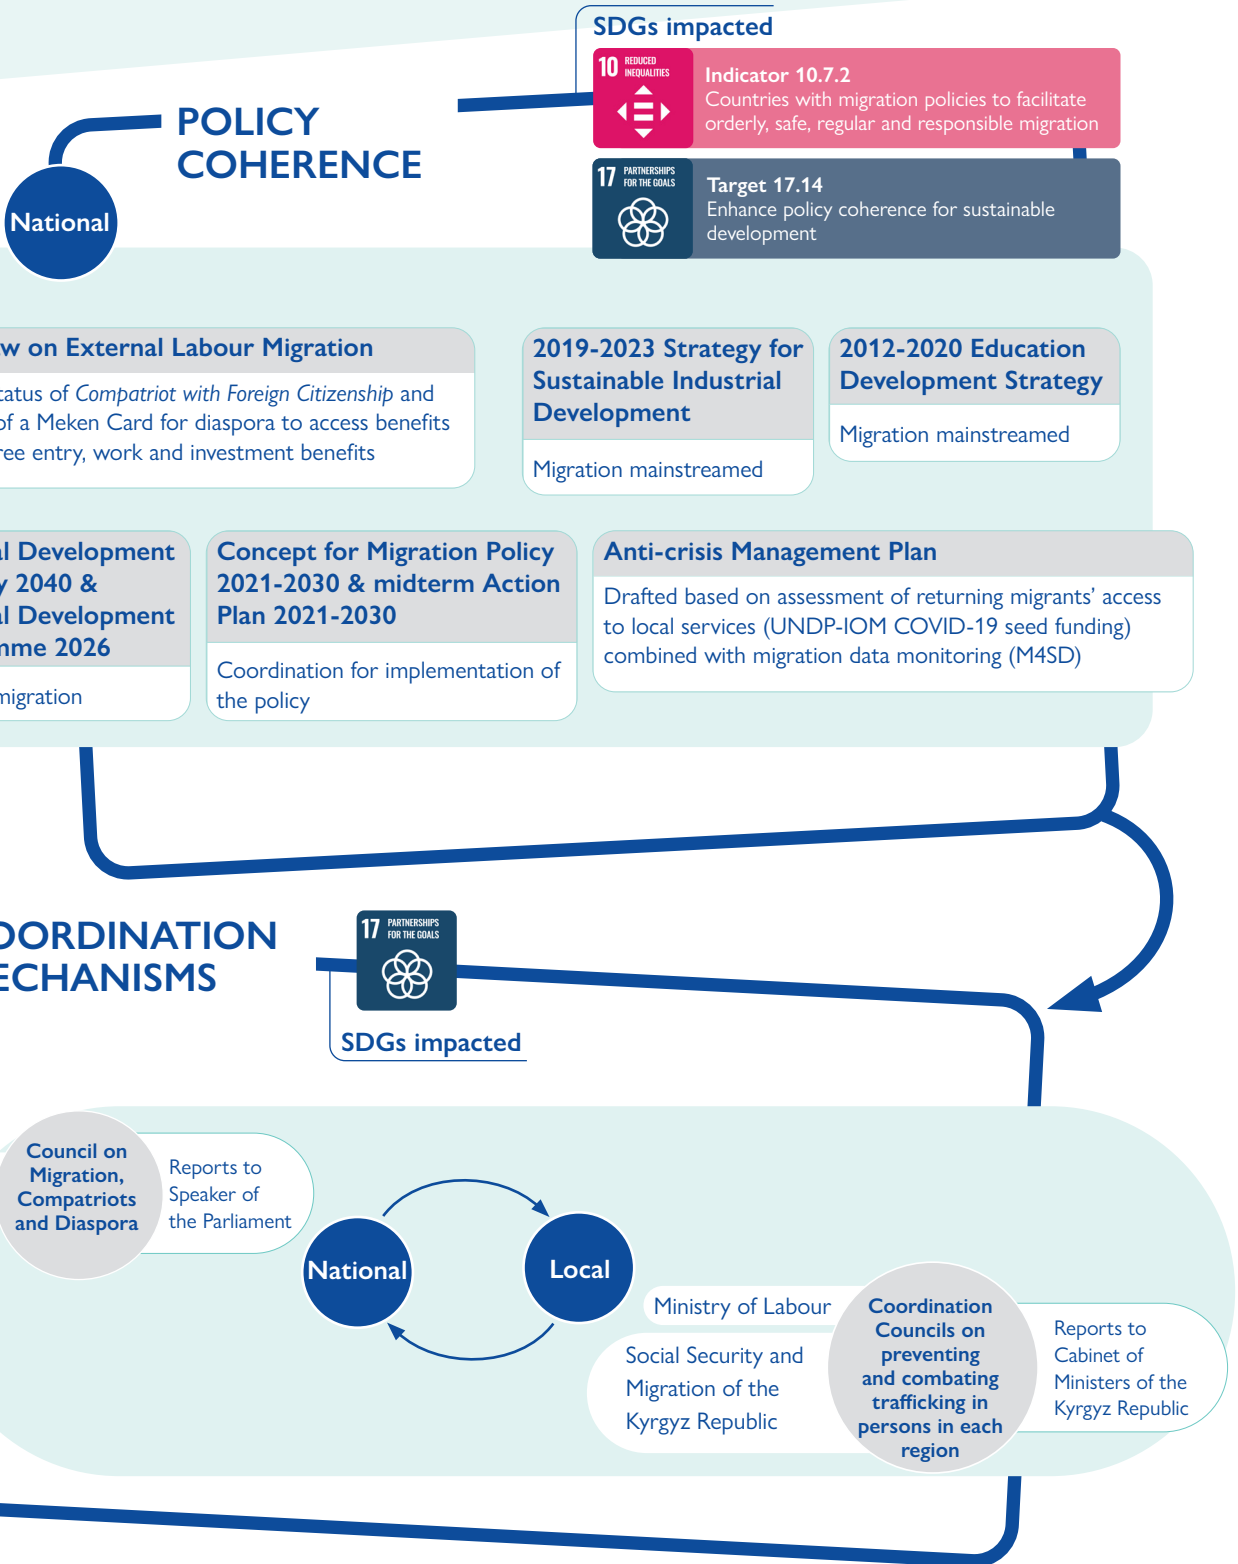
SDGs impacted

10 REDUCED INEQUALITIES

Indicator 10.7.2
Countries with migration policies to facilitate orderly, safe, regular and responsible migration

17 PARTNERSHIPS FOR THE GOALS

Target 17.14
Enhance policy coherence for sustainable development

POLICY COHERENCE

National

w on External Labour Migration

atus of *Compatriot with Foreign Citizenship* and of a Meken Card for diaspora to access benefits ree entry, work and investment benefits

2019-2023 Strategy for Sustainable Industrial Development

Migration mainstreamed

2012-2020 Education Development Strategy

Migration mainstreamed

l Development y 2040 & l Development nme 2026

migration

Concept for Migration Policy 2021-2030 & midterm Action Plan 2021-2030

Coordination for implementation of the policy

Anti-crisis Management Plan

Drafted based on assessment of returning migrants' access to local services (UNDP-IOM COVID-19 seed funding) combined with migration data monitoring (M4SD)

ORDINATION ECHANISMS

17 PARTNERSHIPS FOR THE GOALS

SDGs impacted

Council on Migration, Compatriots and Diaspora

Reports to Speaker of the Parliament

National

Local

Ministry of Labour Social Security and Migration of the Kyrgyz Republic

Coordination Councils on preventing and combating trafficking in persons in each region

Reports to Cabinet of Ministers of the Kyrgyz Republic